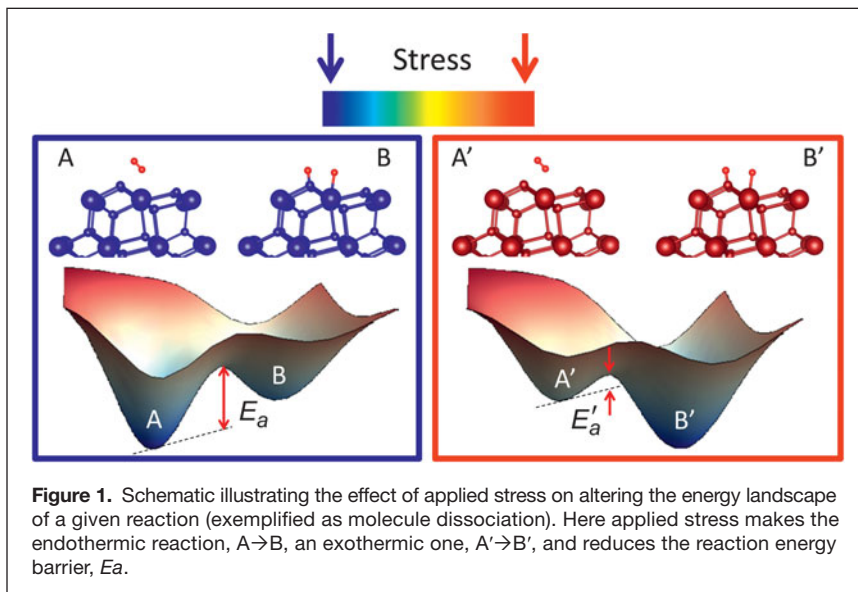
Stress

A

B

A

B

$E_a$

A′

B′

A′

B′

$E_a'$

**Figure 1.** Schematic illustrating the effect of applied stress on altering the energy landscape of a given reaction (exemplified as molecule dissociation). Here applied stress makes the endothermic reaction, A→B, an exothermic one, A′→B′, and reduces the reaction energy barrier, *Ea*.